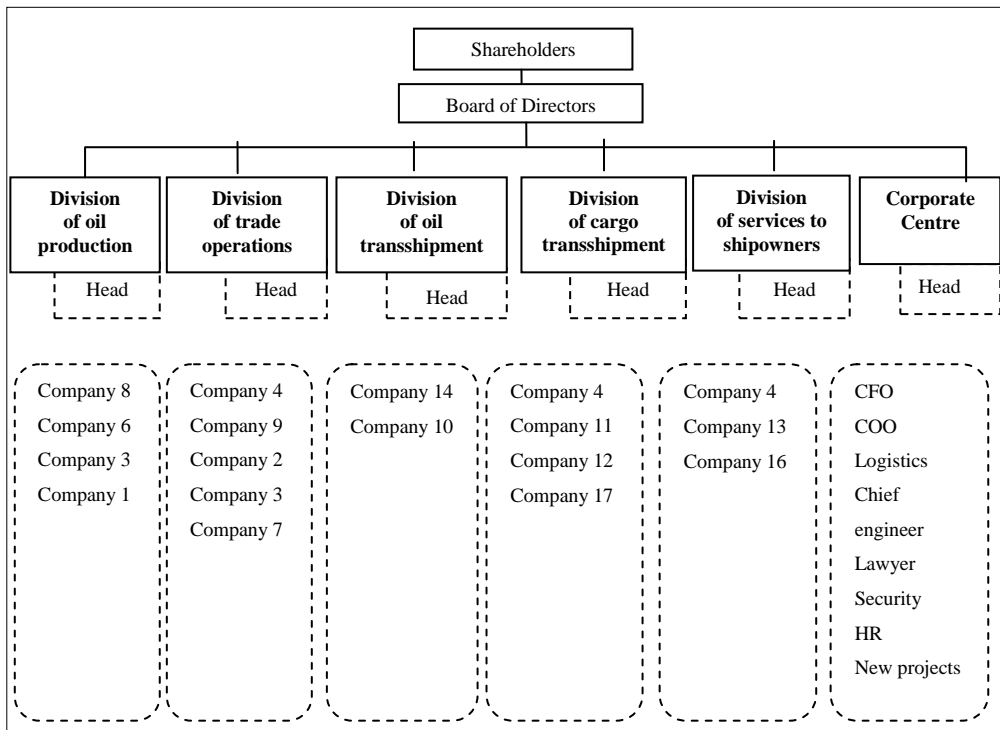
Shareholders

Board of Directors

**Division of oil production**

Head

**Division of trade operations**

Head

**Division of oil transshipment**

Head

**Division of cargo transshipment**

Head

**Division of services to shipowners**

Head

**Corporate Centre**

Head

Company 8
Company 6
Company 3
Company 1

Company 4
Company 9
Company 2
Company 3
Company 7

Company 14
Company 10

Company 4
Company 11
Company 12
Company 17

Company 4
Company 13
Company 16

CFO
COO
Logistics
Chief engineer
Lawyer
Security
HR
New projects